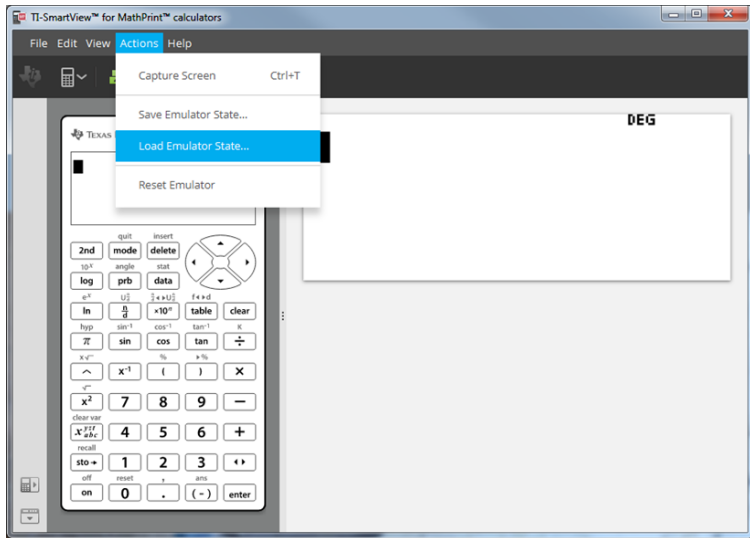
TI-SmartView™ for MathPrint™ calculators

File Edit View Actions Help

Capture Screen Ctrl+T

Save Emulator State...

Load Emulator State...

Reset Emulator

DEG

TEXAS

quit insert
2nd mode delete
$10^x$ angle stat
log prb data
$e^x$ $U\frac{n}{d}$ $\frac{n}{d}\blacktriangleleft\blacktriangleright U\frac{n}{d}$ f◂▸d
ln $\frac{n}{d}$ $\times10^n$ table clear
hyp $\sin^{-1}$ $\cos^{-1}$ $\tan^{-1}$ K
$\pi$ sin cos tan $\div$
$x\sqrt{\ }$ % ▸%
^ $x^{-1}$ ( ) $\times$
$\sqrt{\ }$
$x^2$ 7 8 9 $-$
clear var
$x^{yzt}_{abc}$ 4 5 6 +
recall
sto→ 1 2 3 ◂▸
off reset , ans
on 0 . (−) enter